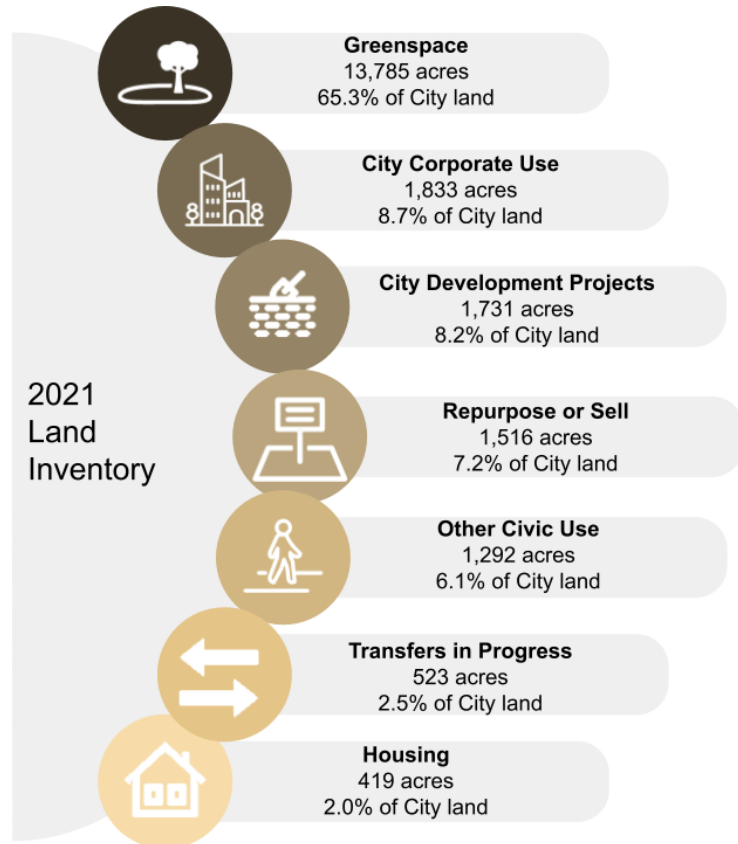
2021 Land Inventory

**Greenspace**
13,785 acres
65.3% of City land

**City Corporate Use**
1,833 acres
8.7% of City land

**City Development Projects**
1,731 acres
8.2% of City land

**Repurpose or Sell**
1,516 acres
7.2% of City land

**Other Civic Use**
1,292 acres
6.1% of City land

**Transfers in Progress**
523 acres
2.5% of City land

**Housing**
419 acres
2.0% of City land